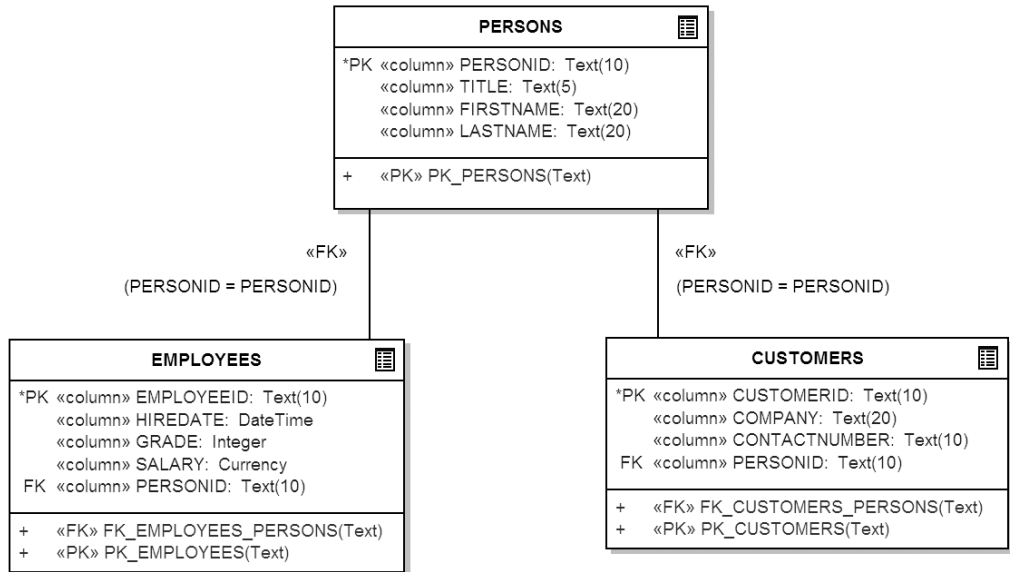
PERSONS

*PK «column» PERSONID: Text(10)
«column» TITLE: Text(5)
«column» FIRSTNAME: Text(20)
«column» LASTNAME: Text(20)

+ «PK» PK_PERSONS(Text)

«FK»

(PERSONID = PERSONID)

«FK»

(PERSONID = PERSONID)

EMPLOYEES

*PK «column» EMPLOYEEID: Text(10)
«column» HIREDATE: DateTime
«column» GRADE: Integer
«column» SALARY: Currency
FK «column» PERSONID: Text(10)

+ «FK» FK_EMPLOYEES_PERSONS(Text)
+ «PK» PK_EMPLOYEES(Text)

CUSTOMERS

*PK «column» CUSTOMERID: Text(10)
«column» COMPANY: Text(20)
«column» CONTACTNUMBER: Text(10)
FK «column» PERSONID: Text(10)

+ «FK» FK_CUSTOMERS_PERSONS(Text)
+ «PK» PK_CUSTOMERS(Text)